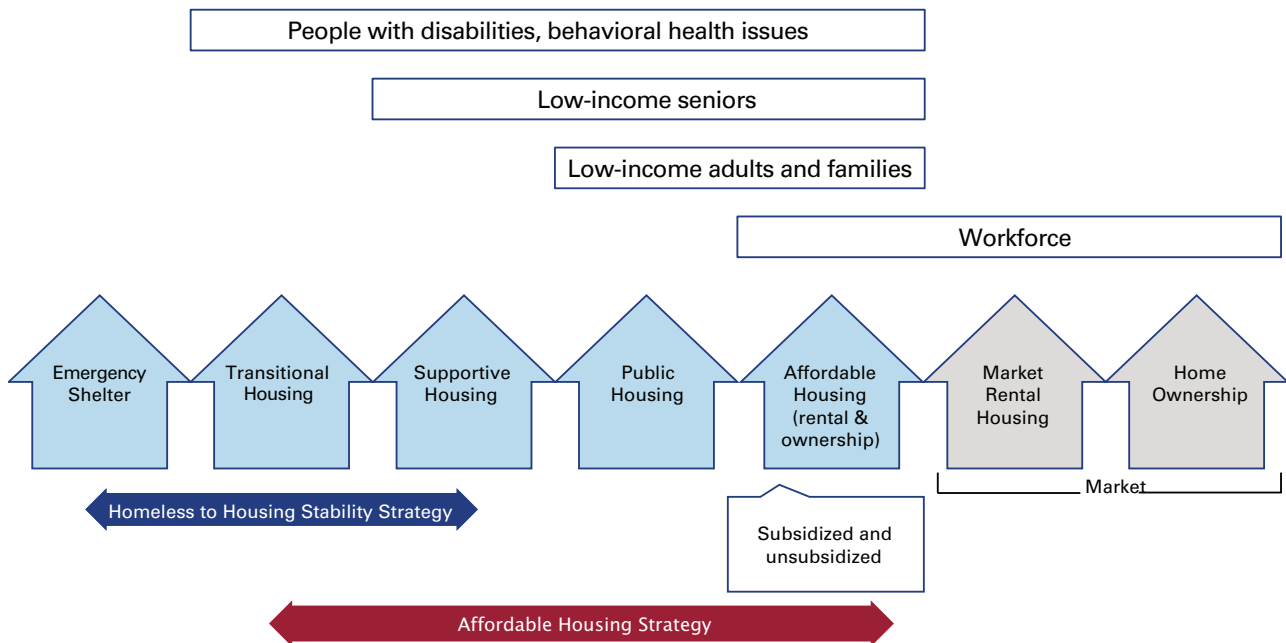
People with disabilities, behavioral health issues

Low-income seniors

Low-income adults and families

Workforce

Emergency Shelter

Transitional Housing

Supportive Housing

Public Housing

Affordable Housing (rental & ownership)

Market Rental Housing

Home Ownership

Market

Homeless to Housing Stability Strategy

Subsidized and unsubsidized

Affordable Housing Strategy